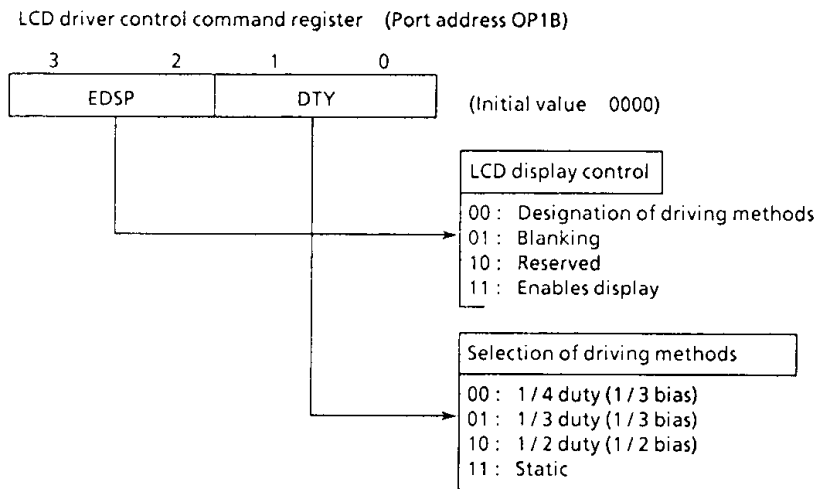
LCD driver control command register (Port address OP1B)

3 2 1 0

EDSP DTY (Initial value 0000)

LCD display control

00 : Designation of driving methods
01 : Blanking
10 : Reserved
11 : Enables display

Selection of driving methods

00 : 1 / 4 duty (1 / 3 bias)
01 : 1 / 3 duty (1 / 3 bias)
10 : 1 / 2 duty (1 / 2 bias)
11 : Static